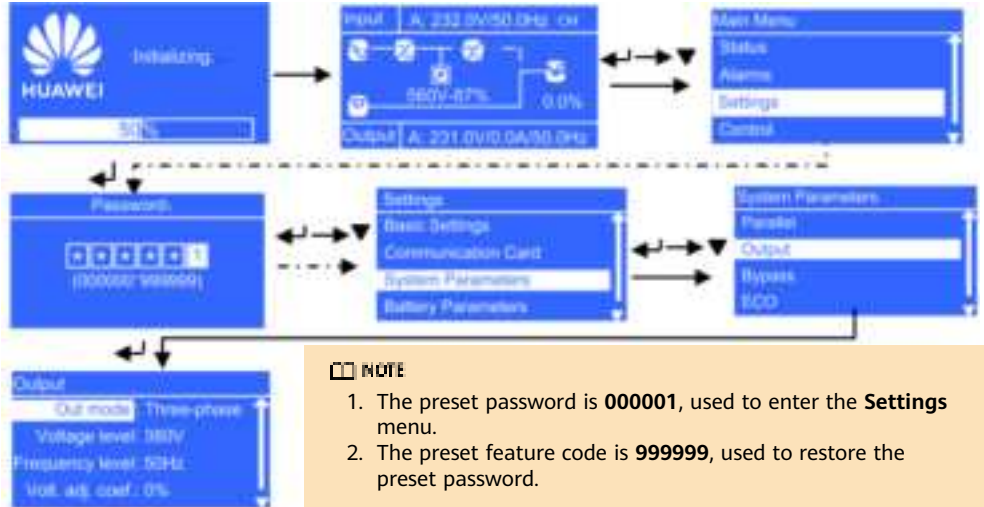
HUAWEI

Initializing

50%

Input A: 232.0V/50.0Hz CH

560V 67%

0.0%

Output A: 231.0V/0.0A/50.0Hz

Main Menu

Status

Alarms

Settings

Control

Password

\*\*\*\*\*1

(000000~999999)

Settings

Basic Settings

Communication Card

System Parameters

Battery Parameters

System Parameters

Parallel

Output

Bypass

ECO

Output

Out mode: Three-phase

Voltage level: 380V

Frequency level: 50Hz

Volt. adj. coef.: 0%

NOTE

1. The preset password is **000001**, used to enter the **Settings** menu.
2. The preset feature code is **999999**, used to restore the preset password.